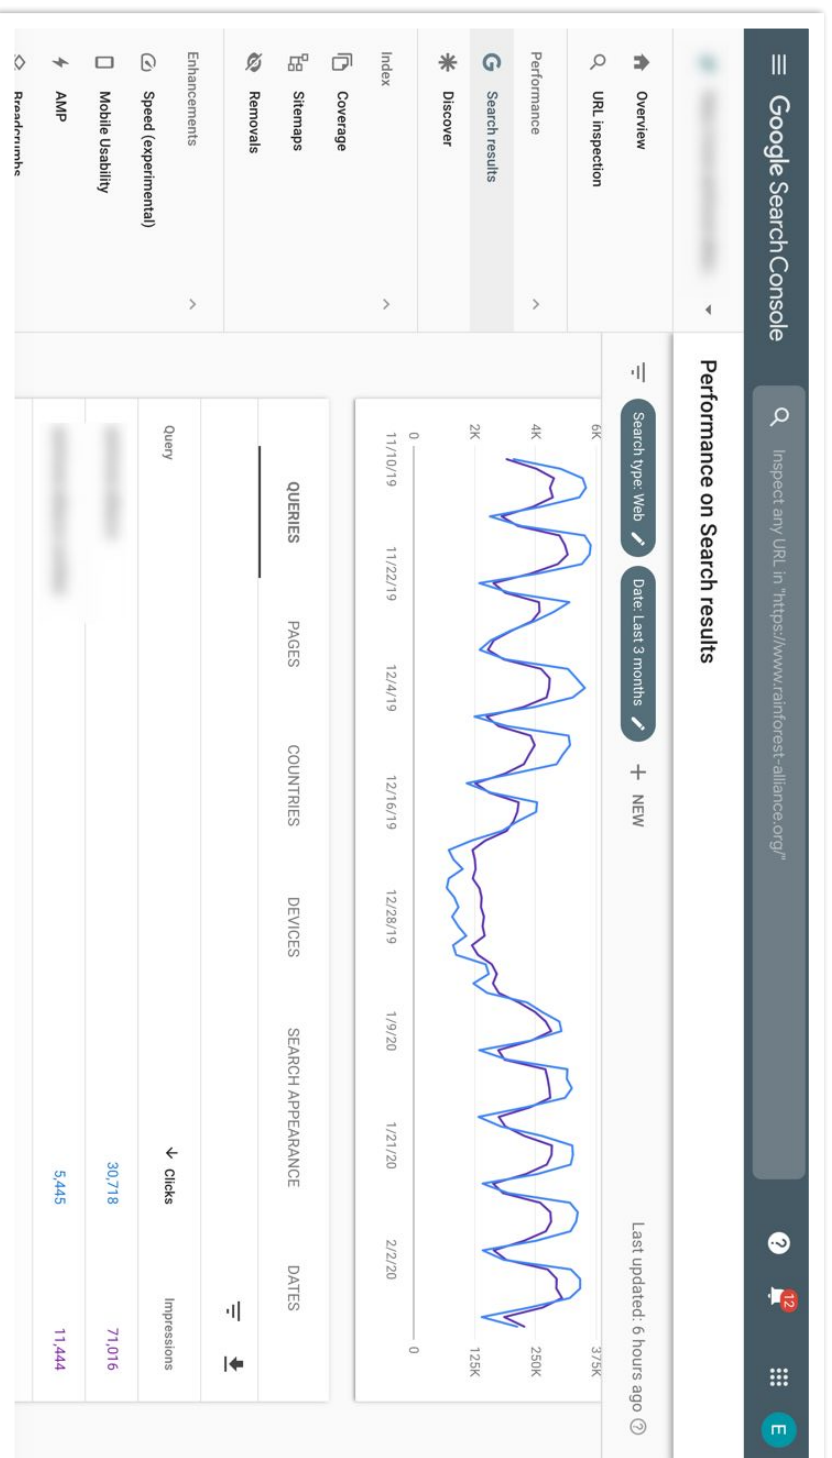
Google Search Console

Inspect any URL in "https://www.rainforest-alliance.org/"

12

E

Overview

URL inspection

Performance

Search results

Discover

Index

Coverage

Sitemaps

Removals

Enhancements

Speed (experimental)

Mobile Usability

AMP

Breadcrumbs

Performance on Search results

Last updated: 6 hours ago

Search type: Web

Date: Last 3 months

+ NEW

6K

4K

2K

0

375K

250K

125K

0

11/10/19

11/22/19

12/4/19

12/16/19

12/28/19

1/9/20

1/21/20

2/2/20

QUERIES

PAGES

COUNTRIES

DEVICES

SEARCH APPEARANCE

DATES

Query

↓ Clicks

Impressions

30,718

71,016

5,445

11,444